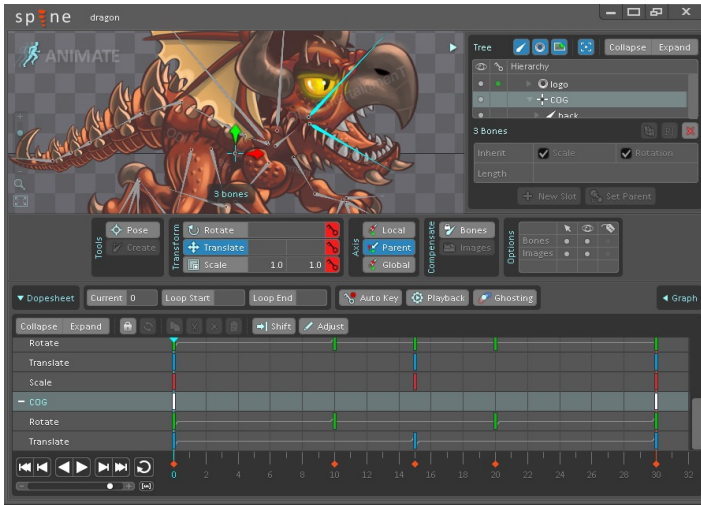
spine dragon

ANIMATE

3 bones

Tree Collapse Expand

Hierarchy

logo

COG

back

3 Bones

Inherit Scale Rotation

Length

New Slot Set Parent

Tools Pose Create

Transform Rotate Translate Scale 1.0 1.0

Axis Local Parent Global

Compensate Bones Images

Options Bones Images

Dopesheet Current 0 Loop Start Loop End Auto Key Playback Ghosting Graph

Collapse Expand Shift Adjust

Rotate

Translate

Scale

COG

Rotate

Translate

0 2 4 6 8 10 12 14 16 18 20 22 24 26 28 30 32